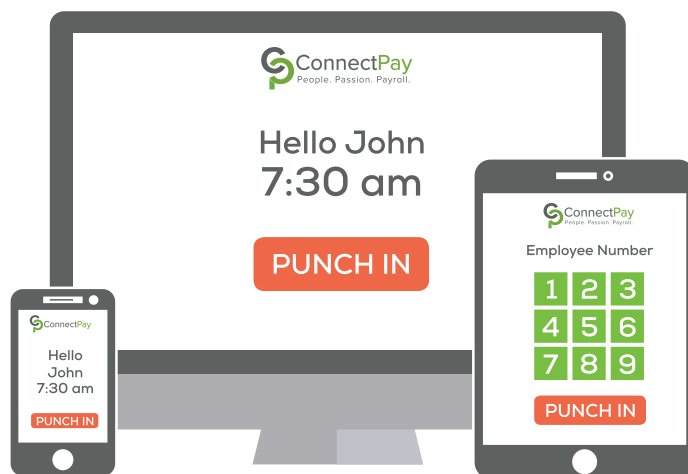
ConnectPay
People. Passion. Payroll.

Hello John
7:30 am

PUNCH IN

ConnectPay

Hello John 7:30 am

PUNCH IN

ConnectPay
People. Passion. Payroll.

Employee Number

| 1 | 2 | 3 |
|---|---|---|
| 4 | 5 | 6 |
| 7 | 8 | 9 |

PUNCH IN